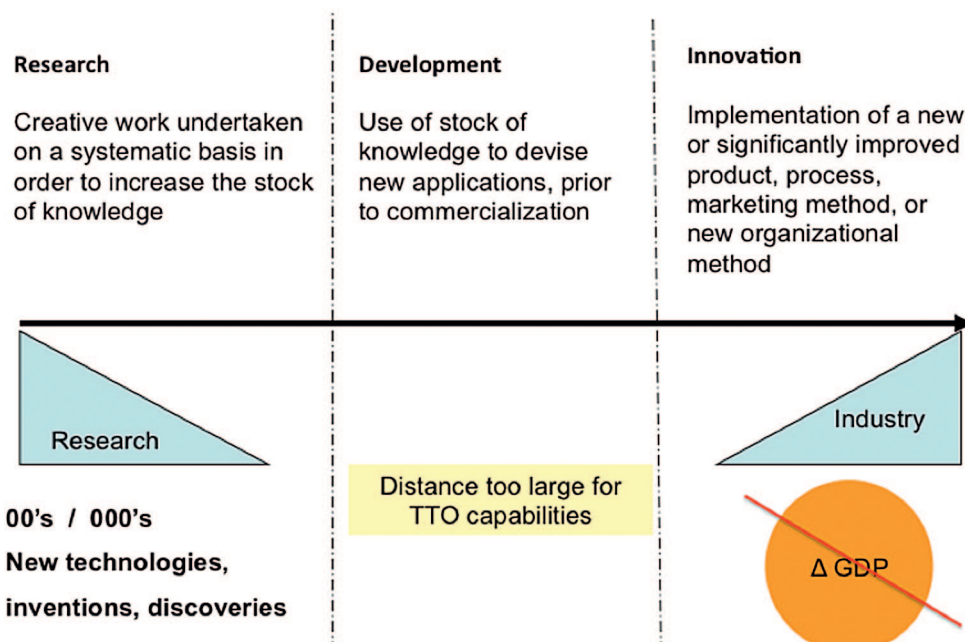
Research

Creative work undertaken on a systematic basis in order to increase the stock of knowledge

Development

Use of stock of knowledge to devise new applications, prior to commercialization

Innovation

Implementation of a new or significantly improved product, process, marketing method, or new organizational method

Research

Industry

00's / 000's

New technologies, inventions, discoveries

Distance too large for TTO capabilities

$\Delta$ GDP